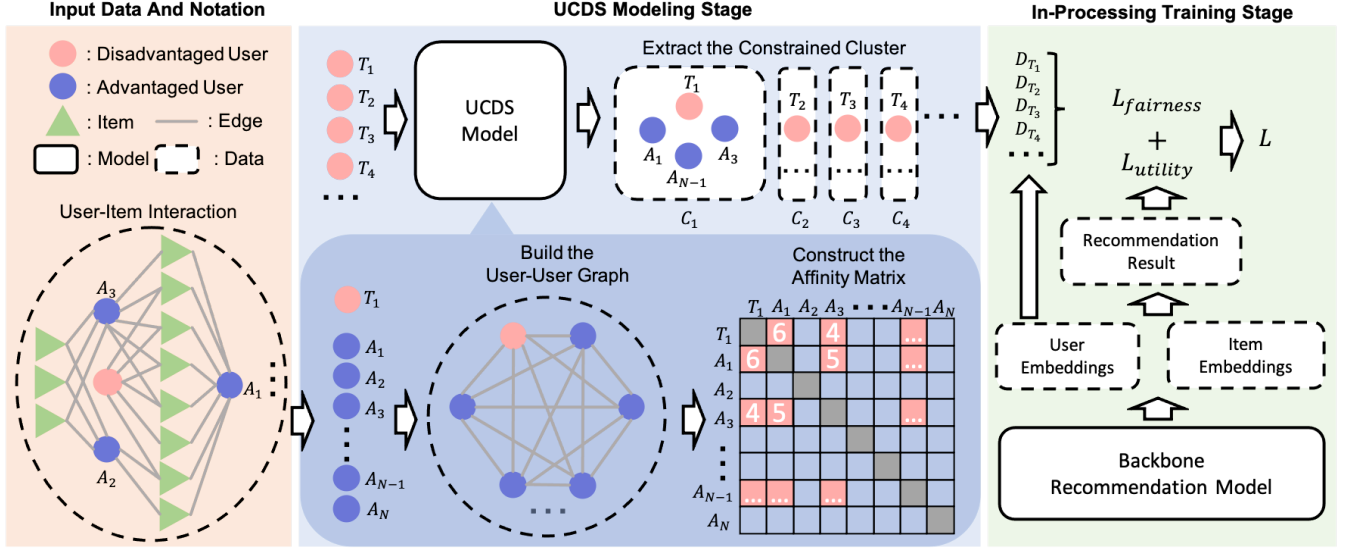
Input Data And Notation

: Disadvantaged User
: Advantaged User
: Item
: Edge
: Model
: Data

User-Item Interaction

$A_3$
$A_2$
$A_1$

UCDS Modeling Stage

$T_1$
$T_2$
$T_3$
$T_4$
...

UCDS Model

Extract the Constrained Cluster

$T_1$
$A_1$
$A_3$
$A_{N-1}$
$C_1$

$T_2$
$C_2$
$T_3$
$C_3$
$T_4$
$C_4$

Build the User-User Graph

$T_1$
$A_1$
$A_2$
$A_3$
$A_{N-1}$
$A_N$

Construct the Affinity Matrix

| | $T_1$ | $A_1$ | $A_2$ | $A_3$ | ... | | $A_{N-1}$ | $A_N$ |
|---|---|---|---|---|---|---|---|---|
| $T_1$ | | 6 | | 4 | | | ... | |
| $A_1$ | 6 | | | 5 | | | ... | |
| $A_2$ | | | | | | | | |
| $A_3$ | 4 | 5 | | | | | ... | |
| | | | | | | | | |
| | | | | | | | | |
| $A_{N-1}$ | ... | ... | | ... | | | | |
| $A_N$ | | | | | | | | |

In-Processing Training Stage

$D_{T_1}$
$D_{T_2}$
$D_{T_3}$
$D_{T_4}$
...

$L_{fairness}$
+
$L_{utility}$

$L$

Recommendation Result

User Embeddings

Item Embeddings

Backbone Recommendation Model